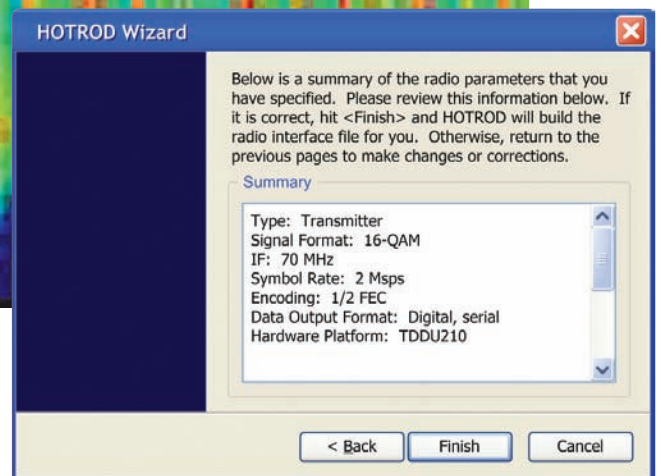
HOTROD Wizard

Below is a summary of the radio parameters that you have specified. Please review this information below. If it is correct, hit <Finish> and HOTROD will build the radio interface file for you. Otherwise, return to the previous pages to make changes or corrections.

Summary

Type: Transmitter
Signal Format: 16-QAM
IF: 70 MHz
Symbol Rate: 2 Msps
Encoding: 1/2 FEC
Data Output Format: Digital, serial
Hardware Platform: TDDU210

< Back
Finish
Cancel